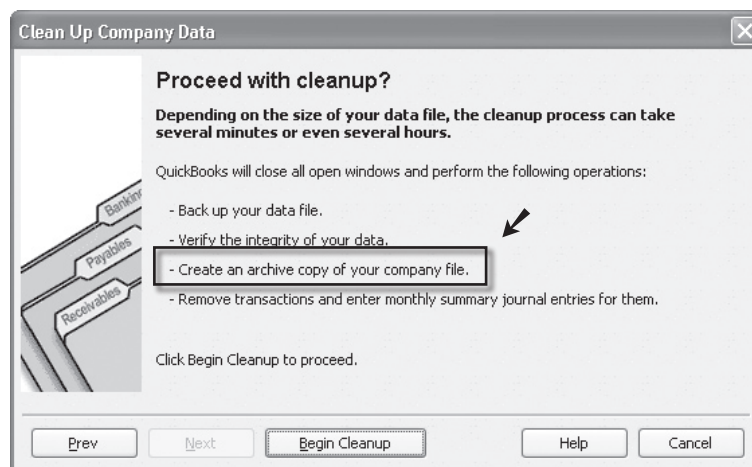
Clean Up Company Data

Proceed with cleanup?

Depending on the size of your data file, the cleanup process can take several minutes or even several hours.

QuickBooks will close all open windows and perform the following operations:

- Back up your data file.
- Verify the integrity of your data.
- Create an archive copy of your company file.
- Remove transactions and enter monthly summary journal entries for them.

Click Begin Cleanup to proceed.

Bankin
Payables
Receivables

Prev
Next
Begin Cleanup
Help
Cancel